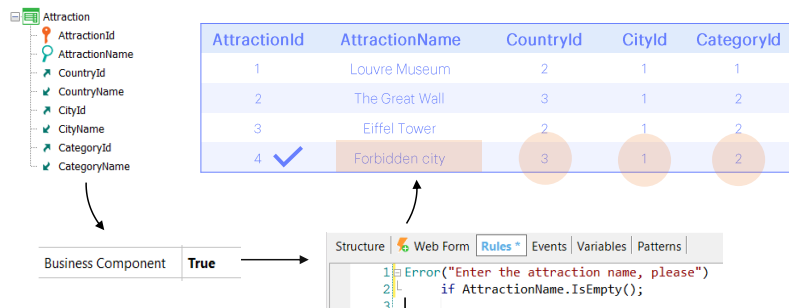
Attraction
AttractionId
AttractionName
CountryId
CountryName
CityId
CityName
CategoryId
CategoryName

| AttractionId | AttractionName | CountryId | CityId | CategoryId |
|---|---|---|---|---|
| 1 | Louvre Museum | 2 | 1 | 1 |
| 2 | The Great Wall | 3 | 1 | 2 |
| 3 | Eiffel Tower | 2 | 1 | 2 |
| 4 | Forbidden city | 3 | 1 | 2 |

| Business Component | True |
|---|---|

Structure | Web Form | Rules * | Events | Variables | Patterns

1 Error("Enter the attraction name, please")
2 if AttractionName.IsEmpty();
3